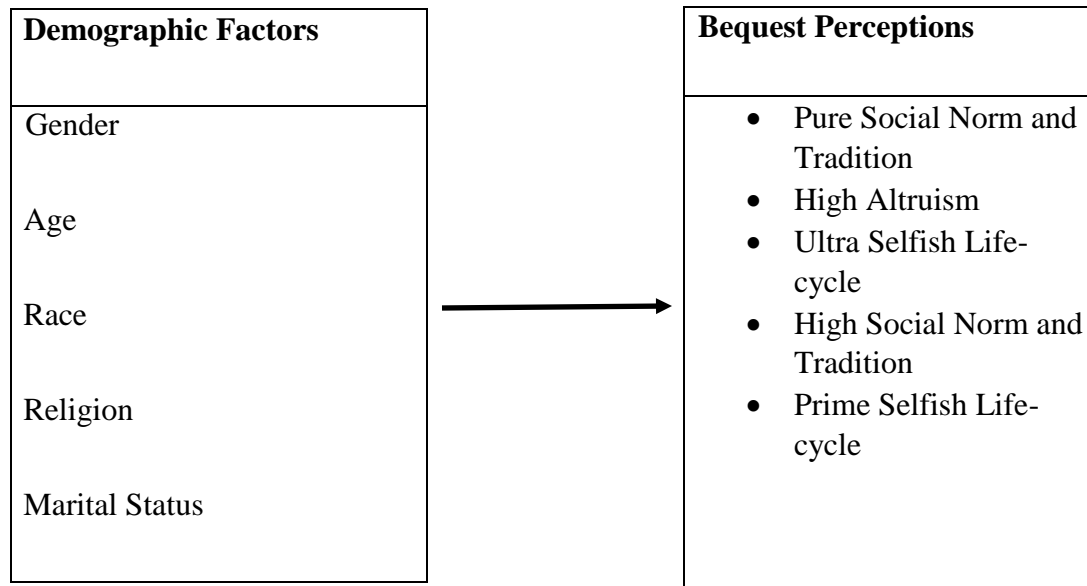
Demographic Factors

Gender

Age

Race

Religion

Marital Status

Bequest Perceptions

- Pure Social Norm and Tradition
- High Altruism
- Ultra Selfish Life-cycle
- High Social Norm and Tradition
- Prime Selfish Life-cycle